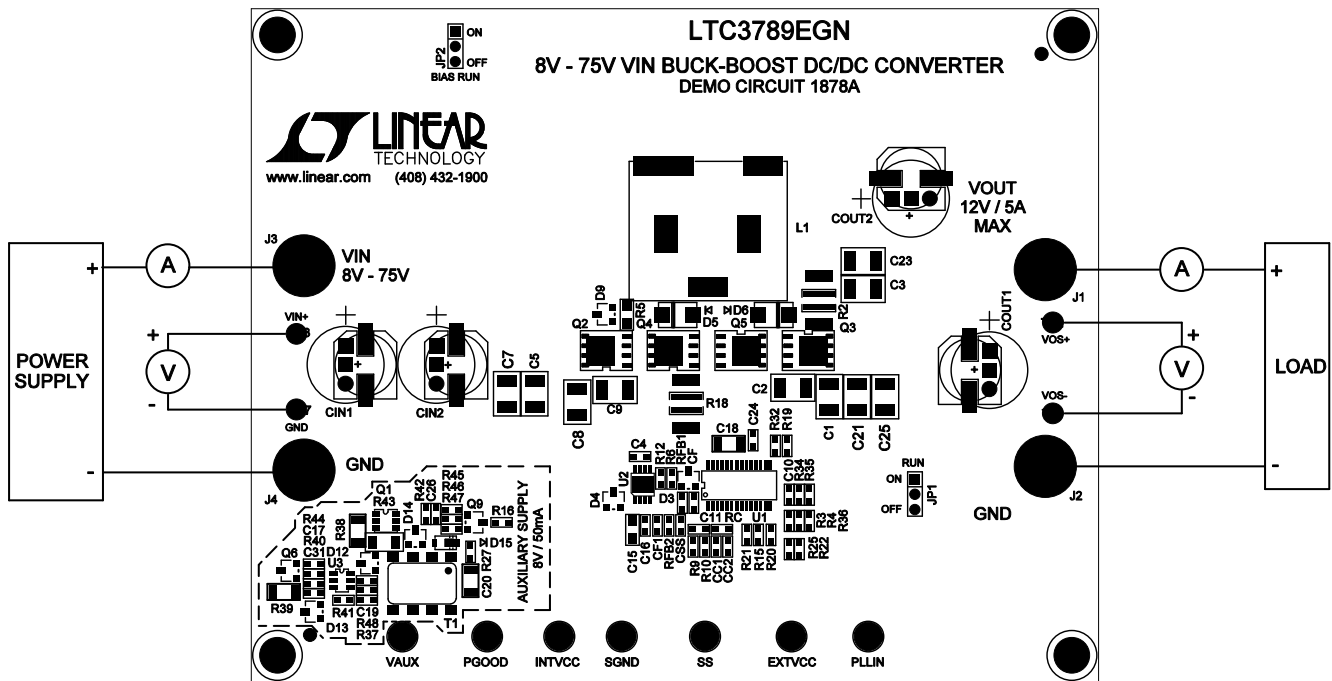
ON
JP2
OFF
BIAS RUN

LTC3789EGN

8V - 75V VIN BUCK-BOOST DC/DC CONVERTER
DEMO CIRCUIT 1878A

LINEAR
TECHNOLOGY
www.linear.com (408) 432-1900

VOUT
12V / 5A
MAX

COUT2

L1

J3
VIN
8V - 75V

+
A

POWER SUPPLY

+
V
-

-

VIN+
GND

CIN1
CIN2

C7
C5

D9
R5
Q2
Q4
D5
D6
Q5
Q3
R2
C23
C3

COUT1

J1
A
+

VOS+
+
V
-
VOS-

LOAD

-

C2
C9
C8
R18
C24
R19
C1
C21
C25
C18
R32

C4
R12
R6
RFB1
CF
U2
D4
D3

GND
J4

R45
R46
R47
R42
C26
Q1
R43
D14
Q9
R16
R44
C17
R40
R38
Q6
C31
D12
U3
D15
R27
C20
R39
R41
C19
R48
R37
D13
T1
AUXILIARY SUPPLY
8V / 50mA

C15
C16
CF1
RFB2
CSS
R9
R10
CC1
CC2
C11
RC
U1
R21
R15
R20
C10
R34
R35
R3
R4
R36
R25
R22

RUN
ON
OFF
JP1

GND
J2

VAUX
PGOOD
INTVCC
SGND
SS
EXTVCC
PLLIN